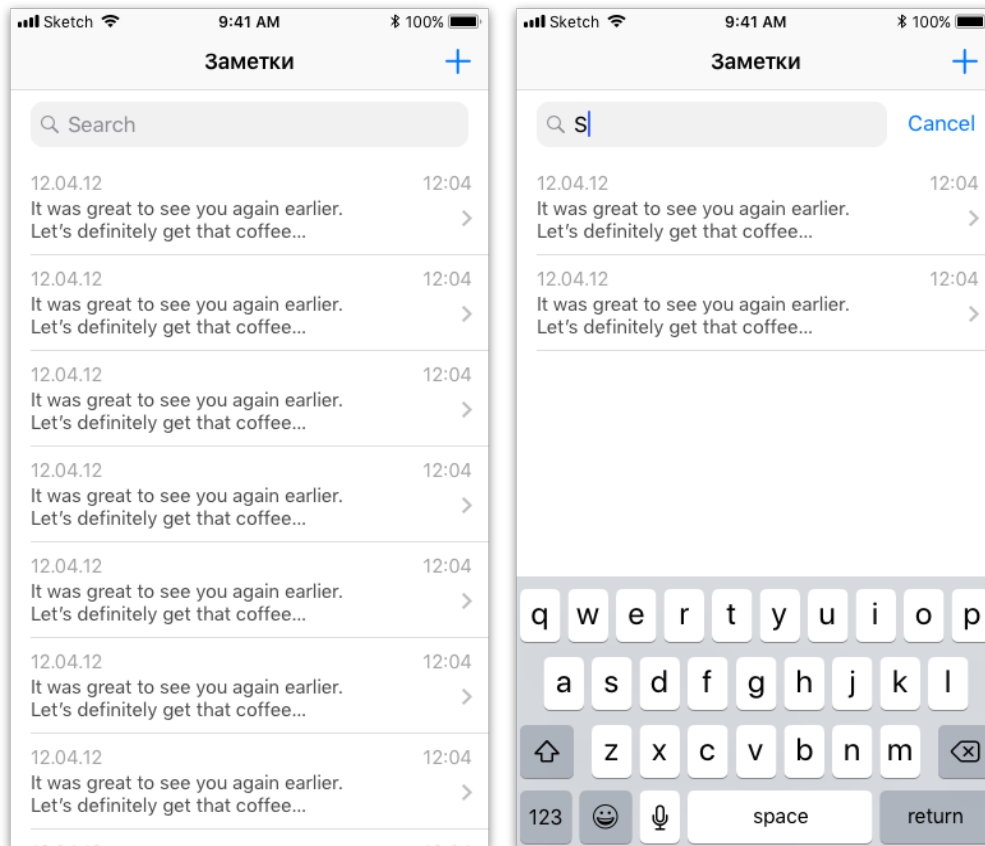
Sketch 9:41 AM 100%

Заметки +

Search

12.04.12 12:04
It was great to see you again earlier. Let's definitely get that coffee...

12.04.12 12:04
It was great to see you again earlier. Let's definitely get that coffee...

12.04.12 12:04
It was great to see you again earlier. Let's definitely get that coffee...

12.04.12 12:04
It was great to see you again earlier. Let's definitely get that coffee...

12.04.12 12:04
It was great to see you again earlier. Let's definitely get that coffee...

12.04.12 12:04
It was great to see you again earlier. Let's definitely get that coffee...

12.04.12 12:04
It was great to see you again earlier. Let's definitely get that coffee...

Sketch 9:41 AM 100%

Заметки +

S Cancel

12.04.12 12:04
It was great to see you again earlier. Let's definitely get that coffee...

12.04.12 12:04
It was great to see you again earlier. Let's definitely get that coffee...

q w e r t y u i o p
a s d f g h j k l
z x c v b n m
123 space return